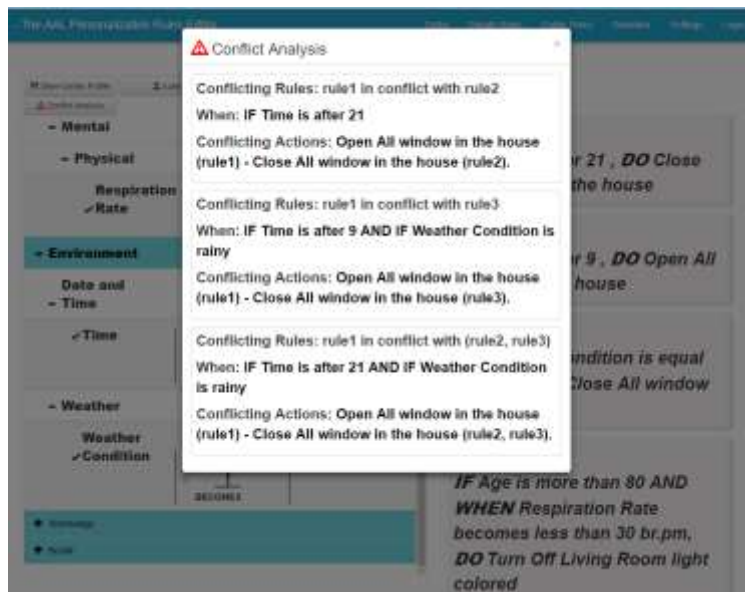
The AAL Personalization Rules Editor

Conflict Analysis

×

Conflicting Rules: rule1 in conflict with rule2

When: IF Time is after 21

Conflicting Actions: Open All window in the house (rule1) - Close All window in the house (rule2).

Conflicting Rules: rule1 in conflict with rule3

When: IF Time is after 9 AND IF Weather Condition is rainy

Conflicting Actions: Open All window in the house (rule1) - Close All window in the house (rule3).

Conflicting Rules: rule1 in conflict with (rule2, rule3)

When: IF Time is after 21 AND IF Weather Condition is rainy

Conflicting Actions: Open All window in the house (rule1) - Close All window in the house (rule2, rule3).

- Mental

- Physical

Respiration ✓Rate

- Environment

Date and - Time

✓Time

- Weather

Weather ✓Condition

BECOMES

r 21 , DO Close the house

r 9 , DO Open All house

ndition is equal Close All window

IF Age is more than 80 AND WHEN Respiration Rate becomes less than 30 br.pm, DO Turn Off Living Room light colored